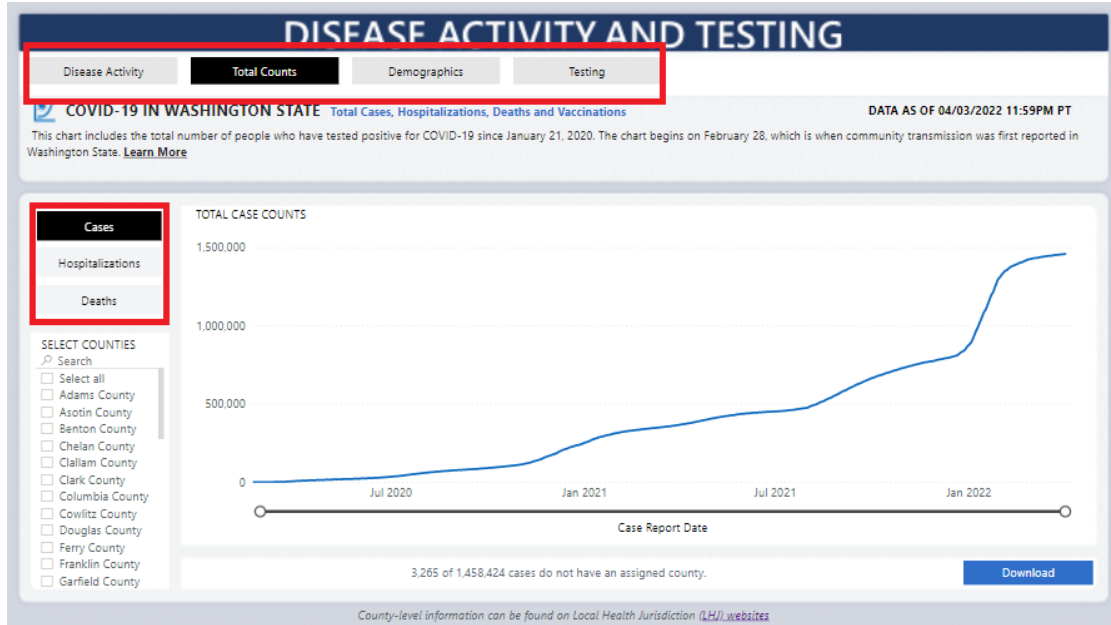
DISEASE ACTIVITY AND TESTING

Disease Activity Total Counts Demographics Testing

COVID-19 IN WASHINGTON STATE Total Cases, Hospitalizations, Deaths and Vaccinations

DATA AS OF 04/03/2022 11:59PM PT

This chart includes the total number of people who have tested positive for COVID-19 since January 21, 2020. The chart begins on February 28, which is when community transmission was first reported in Washington State. Learn More

Cases
Hospitalizations
Deaths

SELECT COUNTIES
Search
Select all
Adams County
Asotin County
Benton County
Chelan County
Clallam County
Clark County
Columbia County
Cowlitz County
Douglas County
Ferry County
Franklin County
Garfield County

TOTAL CASE COUNTS

1,500,000
1,000,000
500,000
0

Jul 2020 Jan 2021 Jul 2021 Jan 2022

Case Report Date

3,265 of 1,458,424 cases do not have an assigned county.

Download

County-level information can be found on Local Health Jurisdiction (LHJ) websites